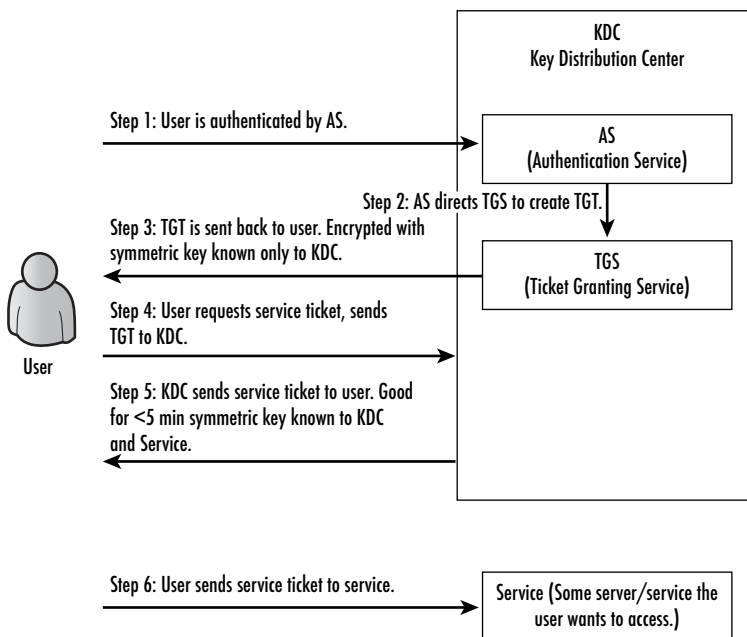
KDC
Key Distribution Center

Step 1: User is authenticated by AS.

AS
(Authentication Service)

Step 2: AS directs TGS to create TGT.

Step 3: TGT is sent back to user. Encrypted with symmetric key known only to KDC.

TGS
(Ticket Granting Service)

User

Step 4: User requests service ticket, sends TGT to KDC.

Step 5: KDC sends service ticket to user. Good for <5 min symmetric key known to KDC and Service.

Step 6: User sends service ticket to service.

Service (Some server/service the user wants to access.)